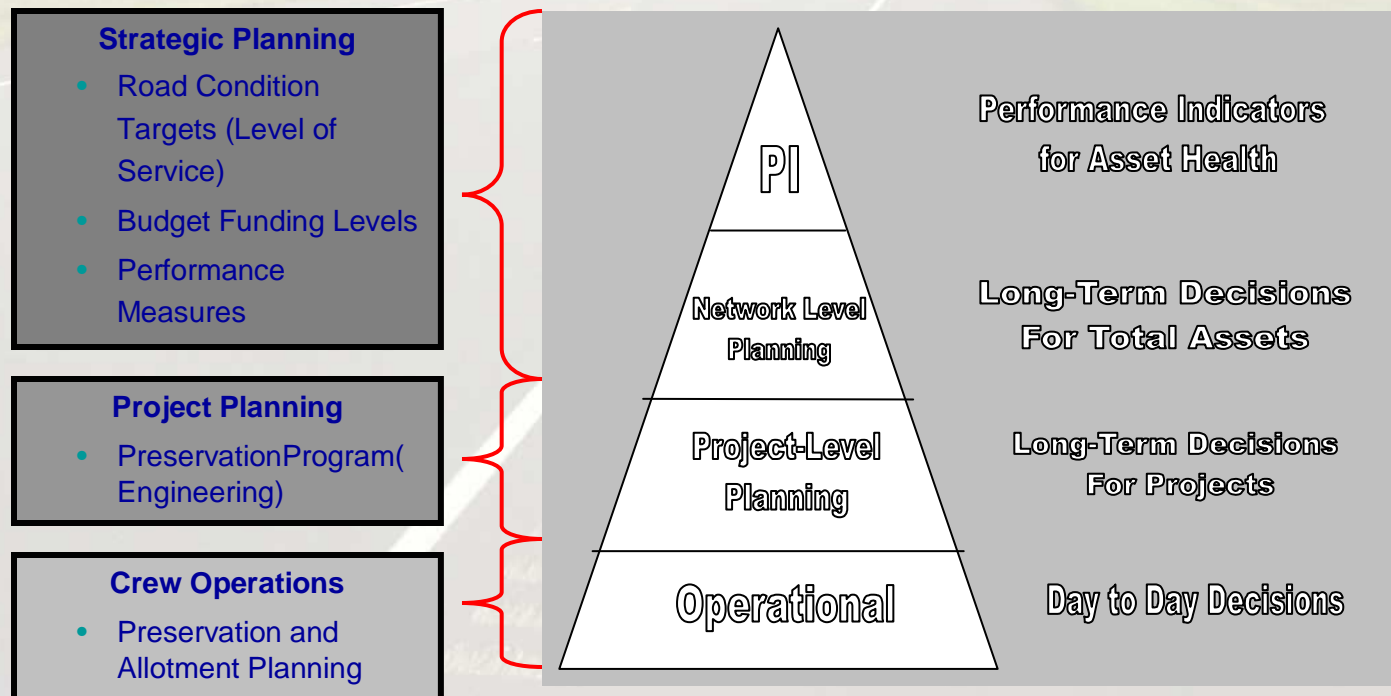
Strategic Planning

- Road Condition Targets (Level of Service)
- Budget Funding Levels
- Performance Measures

Project Planning

- PreservationProgram( Engineering)

Crew Operations

- Preservation and Allotment Planning

PI

Network Level Planning

Project-Level Planning

Operational

Performance Indicators for Asset Health

Long-Term Decisions For Total Assets

Long-Term Decisions For Projects

Day to Day Decisions